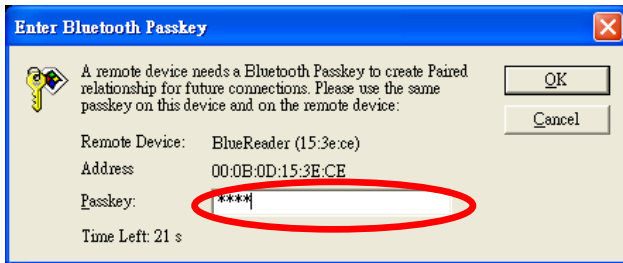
Enter Bluetooth Passkey

A remote device needs a Bluetooth Passkey to create Paired relationship for future connections. Please use the same passkey on this device and on the remote device:

OK

Cancel

Remote Device: BlueReader (15:3e:ce)

Address 00:0B:0D:15:3E:CE

Passkey: ****

Time Left: 21 s